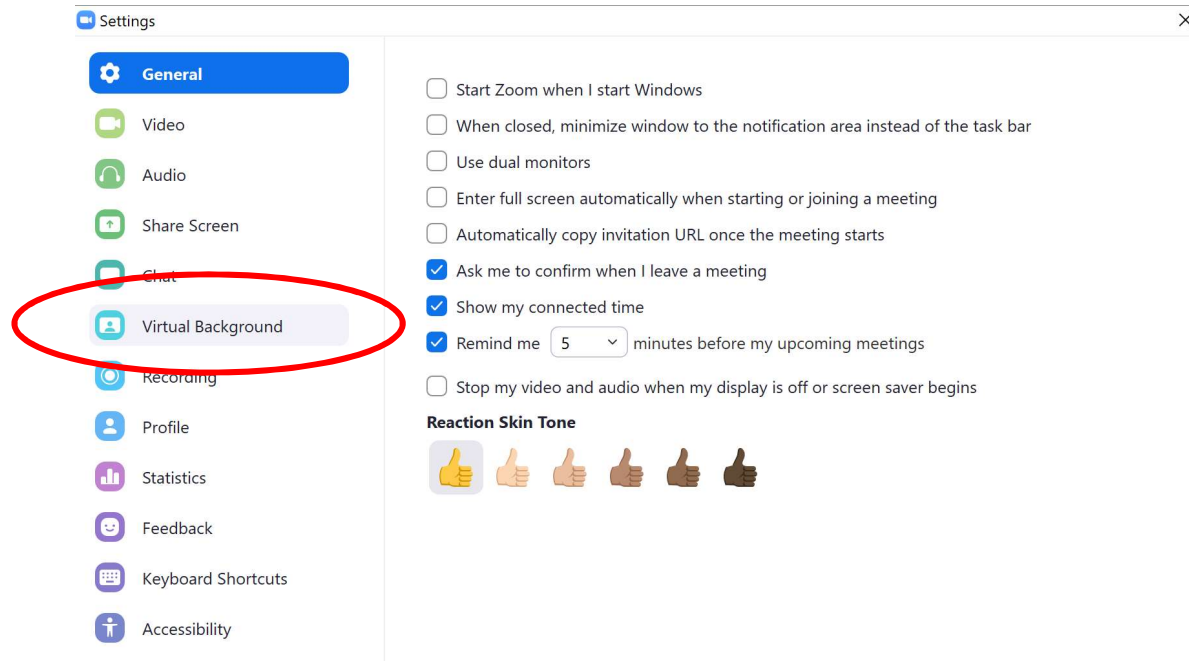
Settings

General
Video
Audio
Share Screen
Chat
Virtual Background
Recording
Profile
Statistics
Feedback
Keyboard Shortcuts
Accessibility

Start Zoom when I start Windows
When closed, minimize window to the notification area instead of the task bar
Use dual monitors
Enter full screen automatically when starting or joining a meeting
Automatically copy invitation URL once the meeting starts
Ask me to confirm when I leave a meeting
Show my connected time
Remind me 5 minutes before my upcoming meetings
Stop my video and audio when my display is off or screen saver begins

Reaction Skin Tone